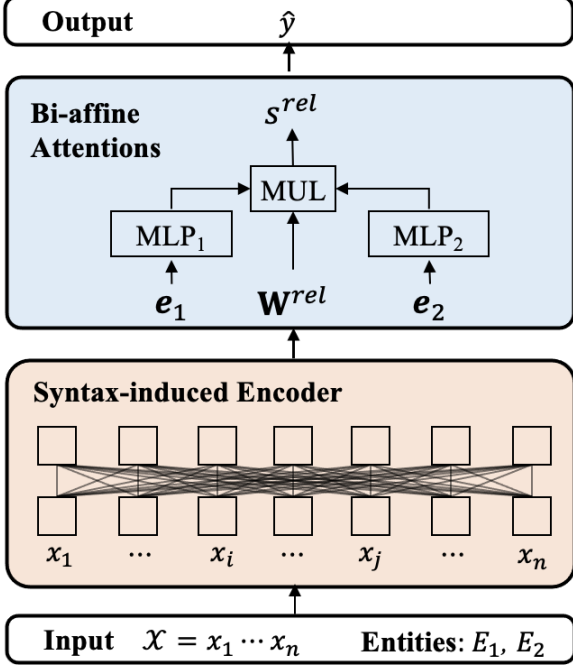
Output $\hat{y}$

Bi-affine Attentions

$s^{rel}$

MUL

MLP$_1$

MLP$_2$

$\boldsymbol{e}_1$

$\mathbf{W}^{rel}$

$\boldsymbol{e}_2$

Syntax-induced Encoder

$x_1$ $\cdots$ $x_i$ $\cdots$ $x_j$ $\cdots$ $x_n$

Input $\mathcal{X} = x_1 \cdots x_n$ Entities: $E_1$, $E_2$